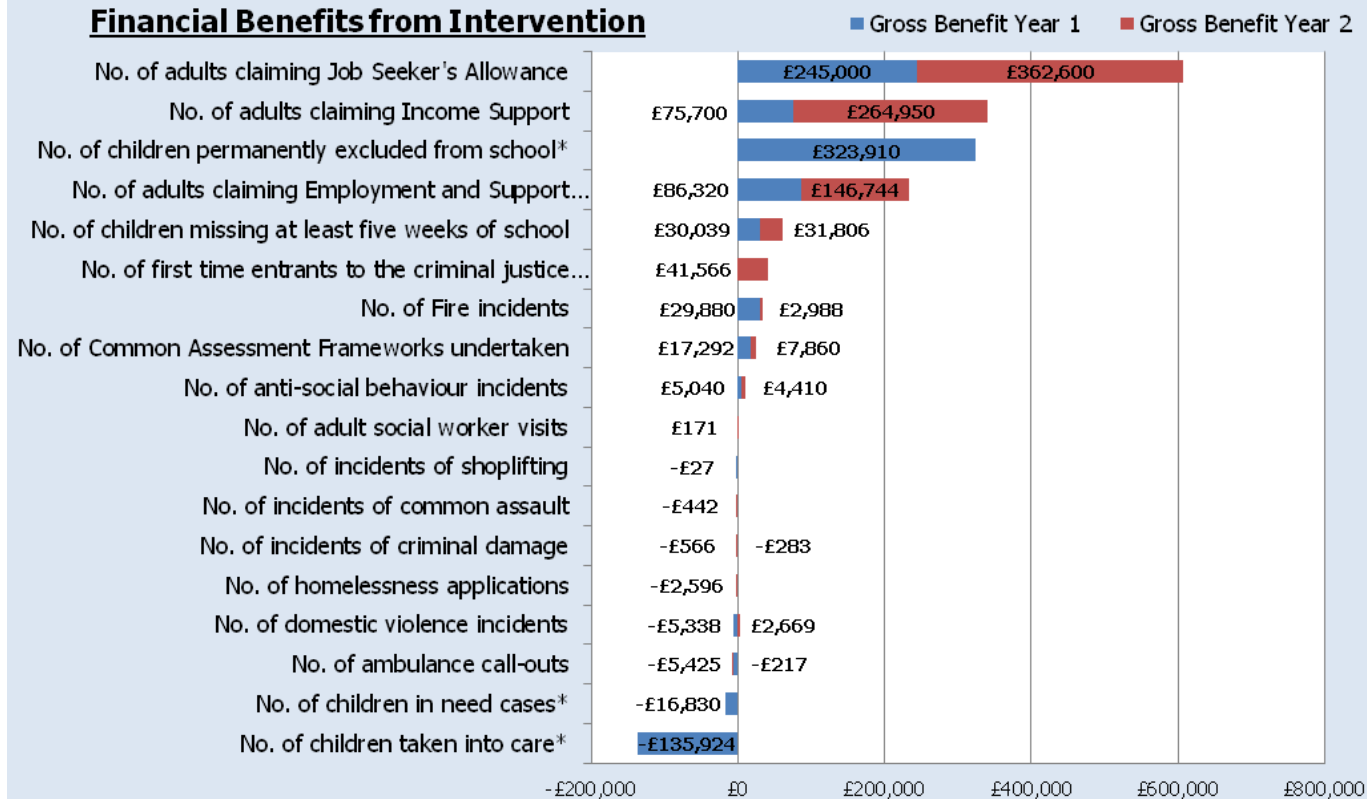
Financial Benefits from Intervention

Gross Benefit Year 1 Gross Benefit Year 2

| Category | Gross Benefit Year 1 | Gross Benefit Year 2 |
|---|---|---|
| No. of adults claiming Job Seeker's Allowance | £245,000 | £362,600 |
| No. of adults claiming Income Support | £75,700 | £264,950 |
| No. of children permanently excluded from school* | £323,910 | |
| No. of adults claiming Employment and Support... | £86,320 | £146,744 |
| No. of children missing at least five weeks of school | £30,039 | £31,806 |
| No. of first time entrants to the criminal justice... | | £41,566 |
| No. of Fire incidents | £29,880 | £2,988 |
| No. of Common Assessment Frameworks undertaken | £17,292 | £7,860 |
| No. of anti-social behaviour incidents | £5,040 | £4,410 |
| No. of adult social worker visits | £171 | |
| No. of incidents of shoplifting | -£27 | |
| No. of incidents of common assault | -£442 | |
| No. of incidents of criminal damage | -£566 | -£283 |
| No. of homelessness applications | -£2,596 | |
| No. of domestic violence incidents | -£5,338 | £2,669 |
| No. of ambulance call-outs | -£5,425 | -£217 |
| No. of children in need cases* | -£16,830 | |
| No. of children taken into care* | -£135,924 | |

-£200,000 £0 £200,000 £400,000 £600,000 £800,000